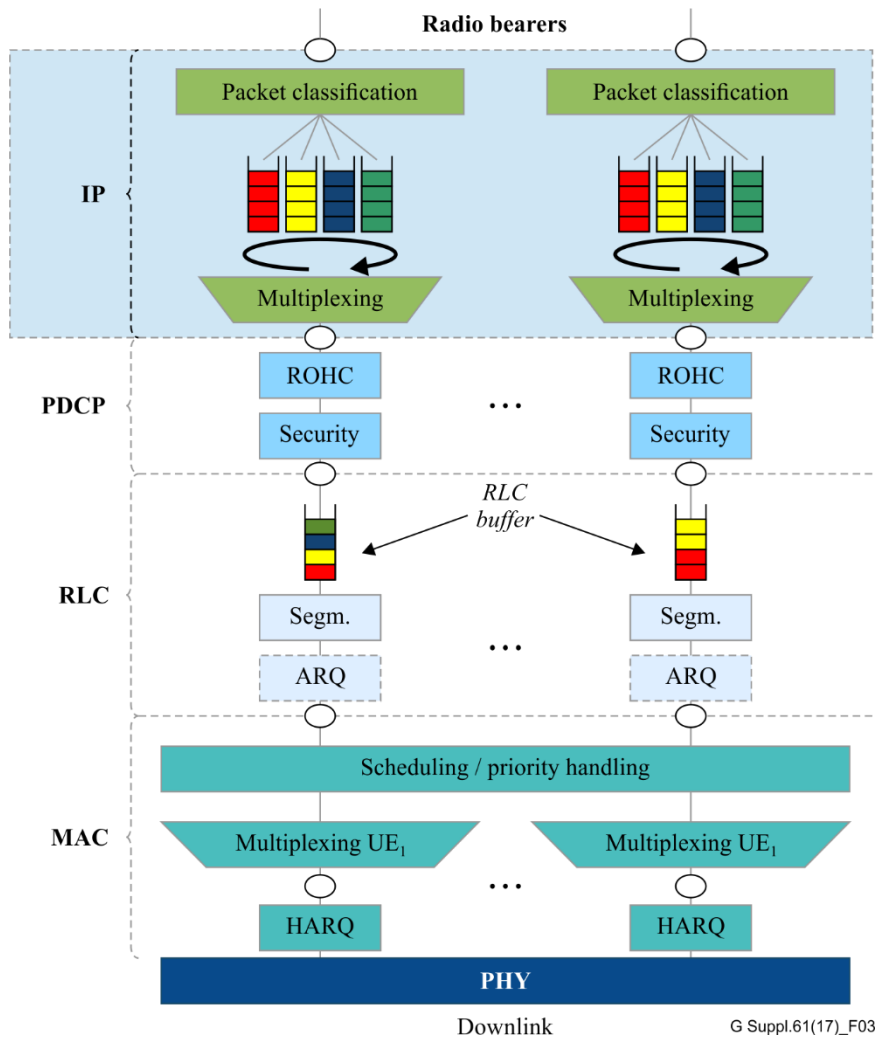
Radio bearers

IP

Packet classification

Packet classification

Multiplexing

Multiplexing

PDCP

ROHC

ROHC

Security

Security

...

RLC

RLC buffer

Segm.

Segm.

ARQ

ARQ

...

MAC

Scheduling / priority handling

Multiplexing UE$_1$

Multiplexing UE$_1$

...

HARQ

HARQ

PHY

Downlink

G Suppl.61(17)_F03